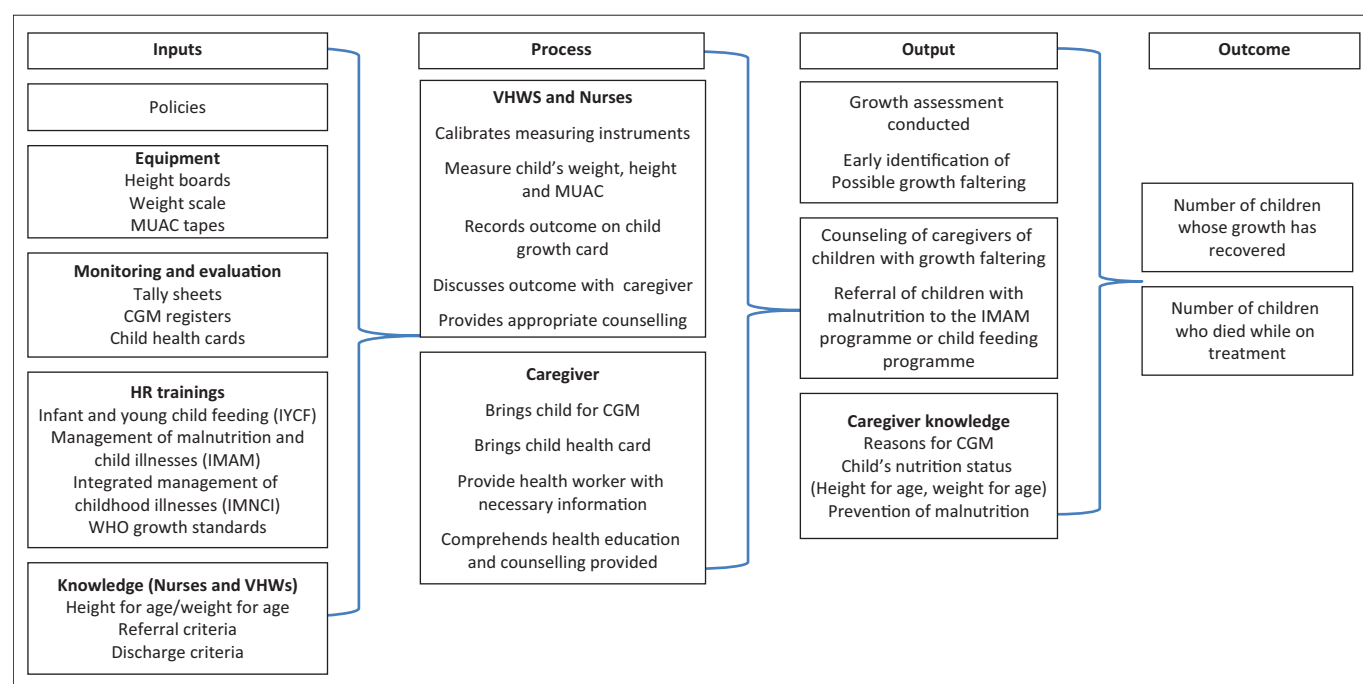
Inputs

Policies

Equipment
Height boards
Weight scale
MUAC tapes

Monitoring and evaluation
Tally sheets
CGM registers
Child health cards

HR trainings
Infant and young child feeding (IYCF)
Management of malnutrition and child illnesses (IMAM)
Integrated management of childhood illnesses (IMNCI)
WHO growth standards

Knowledge (Nurses and VHWs)
Height for age/weight for age
Referral criteria
Discharge criteria

Process

VHWS and Nurses
Calibrates measuring instruments
Measure child's weight, height and MUAC
Records outcome on child growth card
Discusses outcome with caregiver
Provides appropriate counselling

Caregiver
Brings child for CGM
Brings child health card
Provide health worker with necessary information
Comprehends health education and counselling provided

Output

Growth assessment conducted
Early identification of Possible growth faltering

Counseling of caregivers of children with growth faltering
Referral of children with malnutrition to the IMAM programme or child feeding programme

Caregiver knowledge
Reasons for CGM
Child's nutrition status (Height for age, weight for age)
Prevention of malnutrition

Outcome

Number of children whose growth has recovered

Number of children who died while on treatment